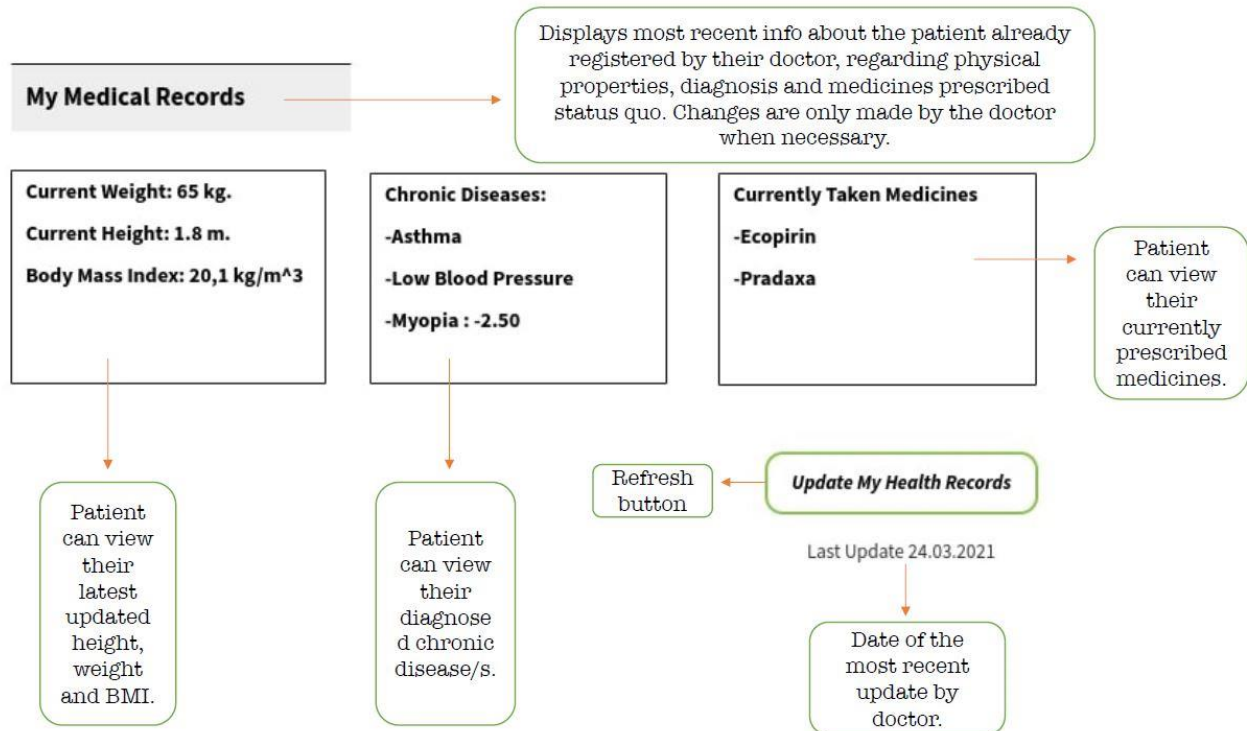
My Medical Records

Displays most recent info about the patient already registered by their doctor, regarding physical properties, diagnosis and medicines prescribed status quo. Changes are only made by the doctor when necessary.

Current Weight: 65 kg.

Current Height: 1.8 m.

Body Mass Index: 20,1 kg/m^3

Chronic Diseases:

-Asthma

-Low Blood Pressure

-Myopia : -2.50

Currently Taken Medicines

-Ecopirin

-Pradaxa

Patient can view their currently prescribed medicines.

Patient can view their latest updated height, weight and BMI.

Patient can view their diagnosed chronic disease/s.

Refresh button

Update My Health Records

Last Update 24.03.2021

Date of the most recent update by doctor.